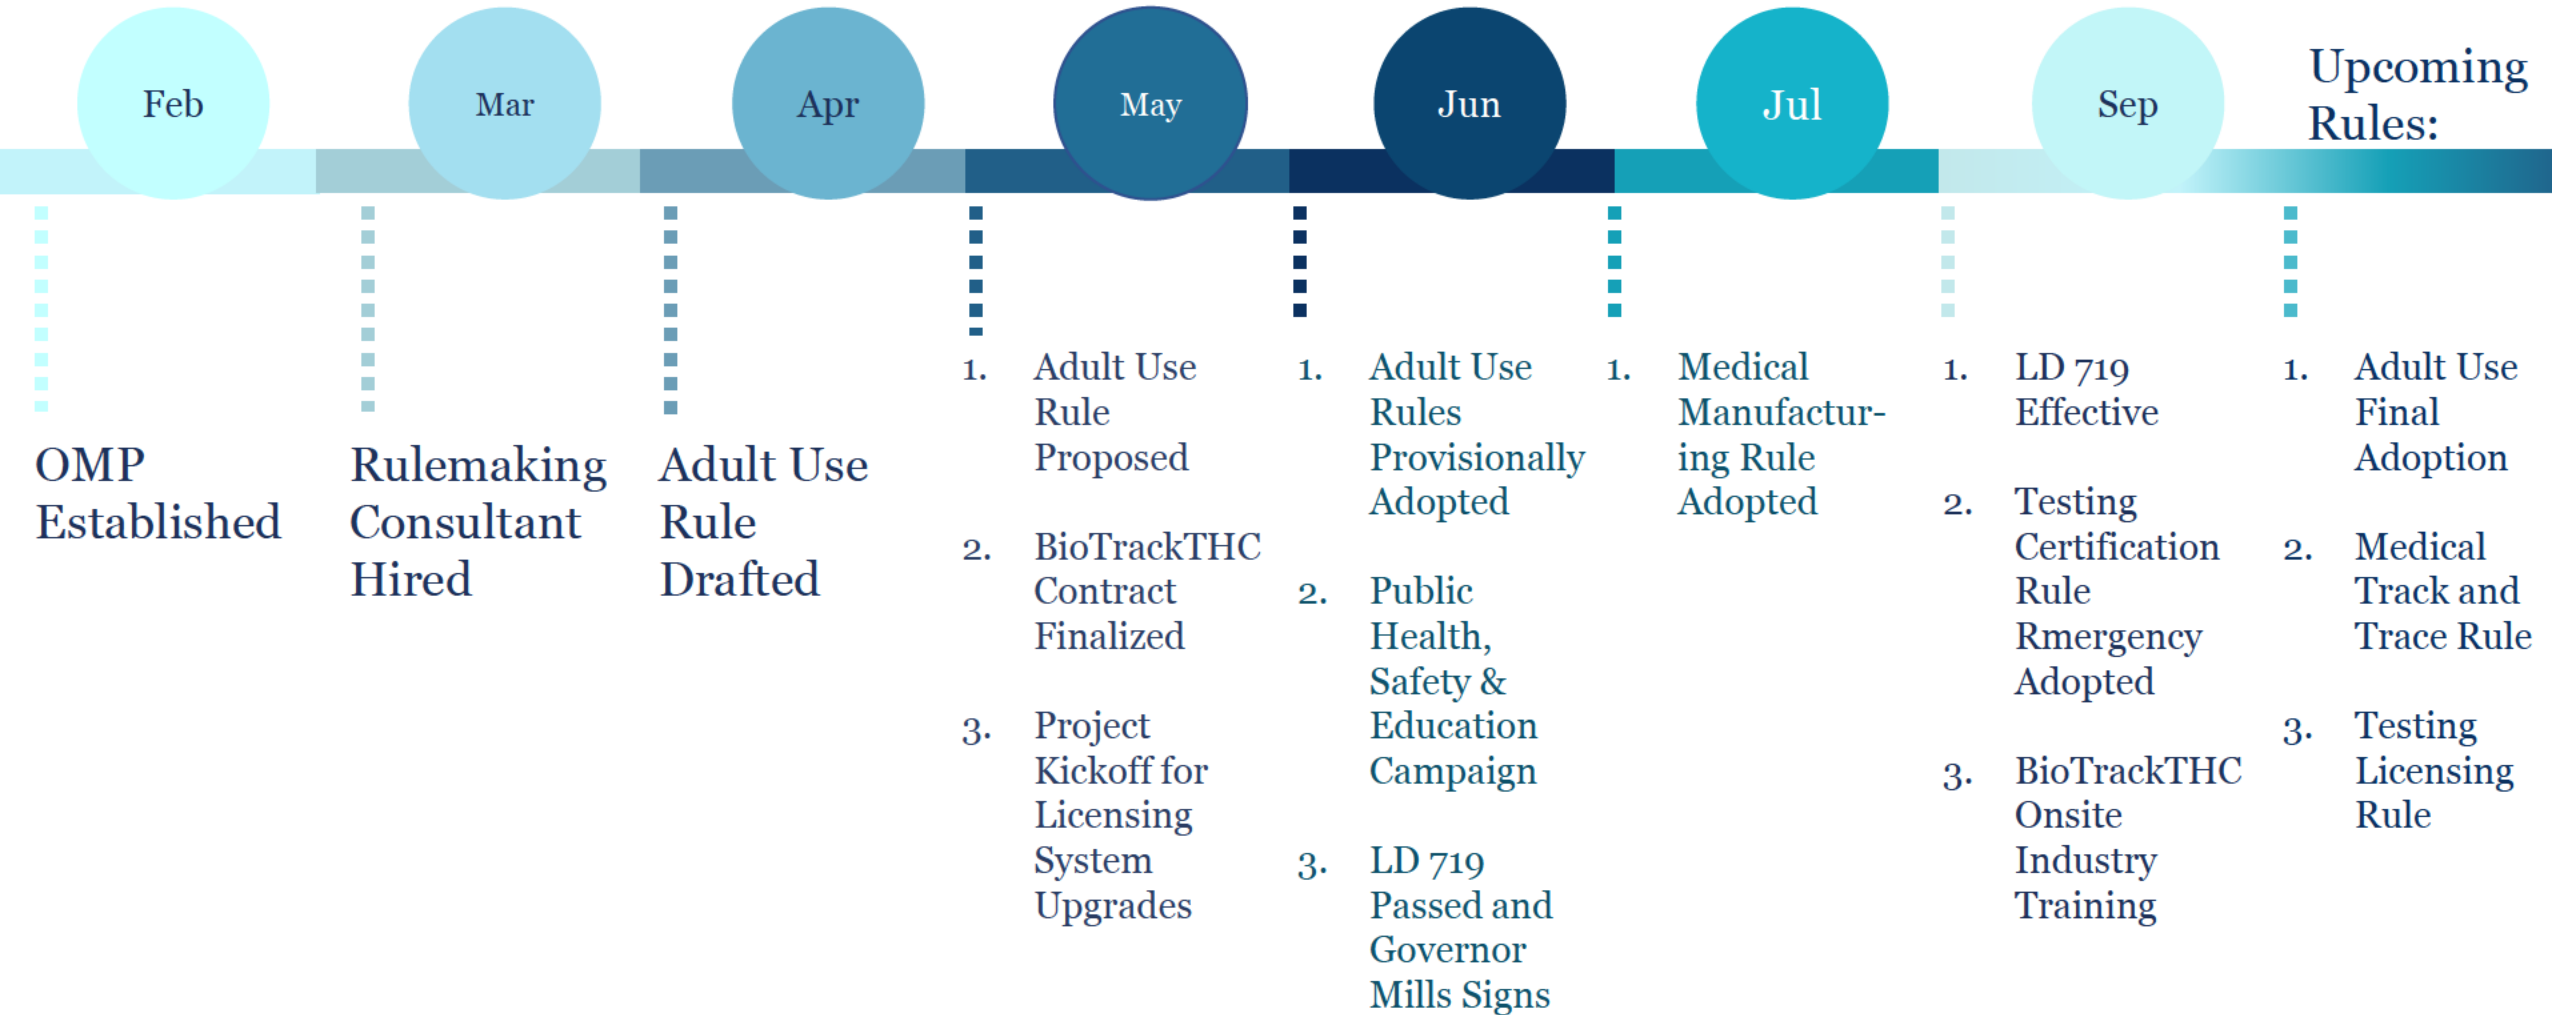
Feb

Mar

Apr

May

Jun

Jul

Sep

Upcoming Rules:

OMP Established

Rulemaking Consultant Hired

Adult Use Rule Drafted

1. Adult Use Rule Proposed

2. BioTrackTHC Contract Finalized

3. Project Kickoff for Licensing System Upgrades

1. Adult Use Rules Provisionally Adopted

2. Public Health, Safety & Education Campaign

3. LD 719 Passed and Governor Mills Signs

1. Medical Manufacturing Rule Adopted

1. LD 719 Effective

2. Testing Certification Rule Rmergency Adopted

3. BioTrackTHC Onsite Industry Training

1. Adult Use Final Adoption

2. Medical Track and Trace Rule

3. Testing Licensing Rule